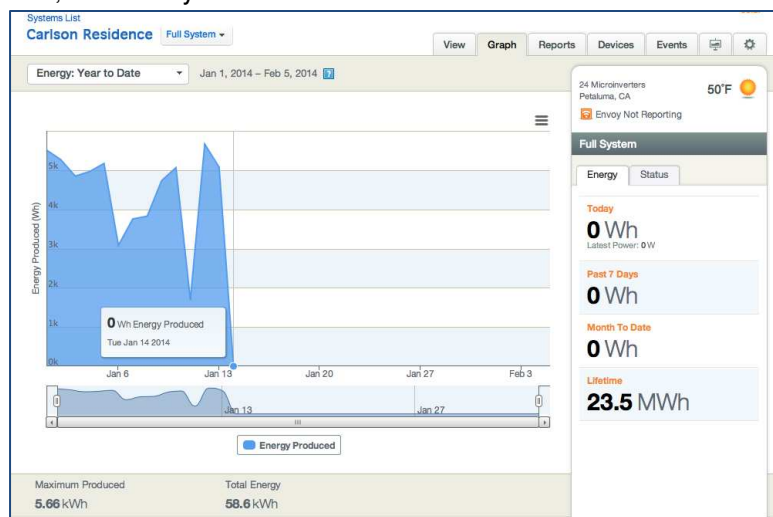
Systems List
Carlson Residence Full System

View Graph Reports Devices Events

Energy: Year to Date Jan 1, 2014 – Feb 5, 2014 ?

Energy Produced (Wh)
5k
4k
3k
2k
1k
0k

0 Wh Energy Produced
Tue Jan 14 2014

Jan 6 Jan 13 Jan 20 Jan 27 Feb 3

Jan 13 Jan 27

Energy Produced

Maximum Produced
5.66 kWh

Total Energy
58.6 kWh

24 Microinverters
Petaluma, CA
50°F
Envoy Not Reporting

Full System

Energy Status

Today
0 Wh
Latest Power: 0 W

Past 7 Days
0 Wh

Month To Date
0 Wh

Lifetime
23.5 MWh